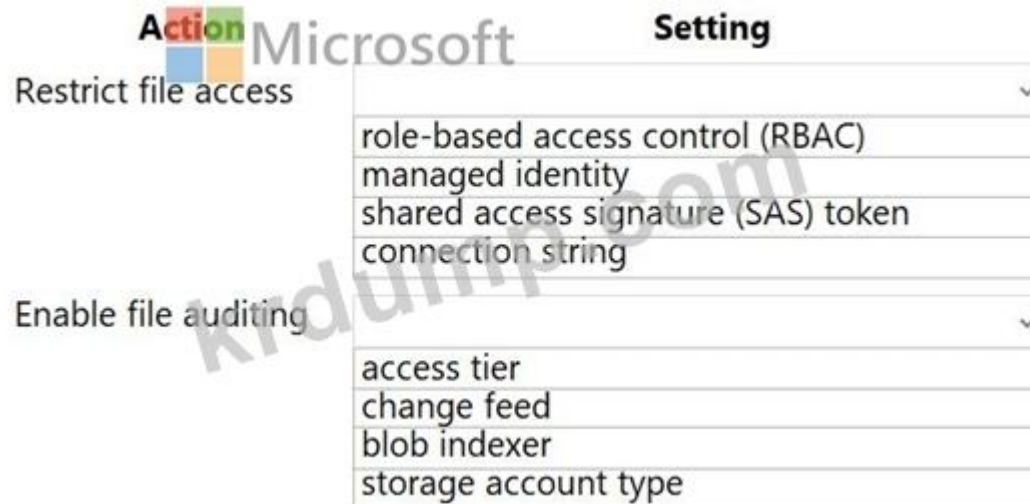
| Action | Setting |
|---|---|
| Restrict file access | role-based access control (RBAC)<br>managed identity<br>shared access signature (SAS) token<br>connection string |
| Enable file auditing | access tier<br>change feed<br>blob indexer<br>storage account type |

Microsoft
krdump.com